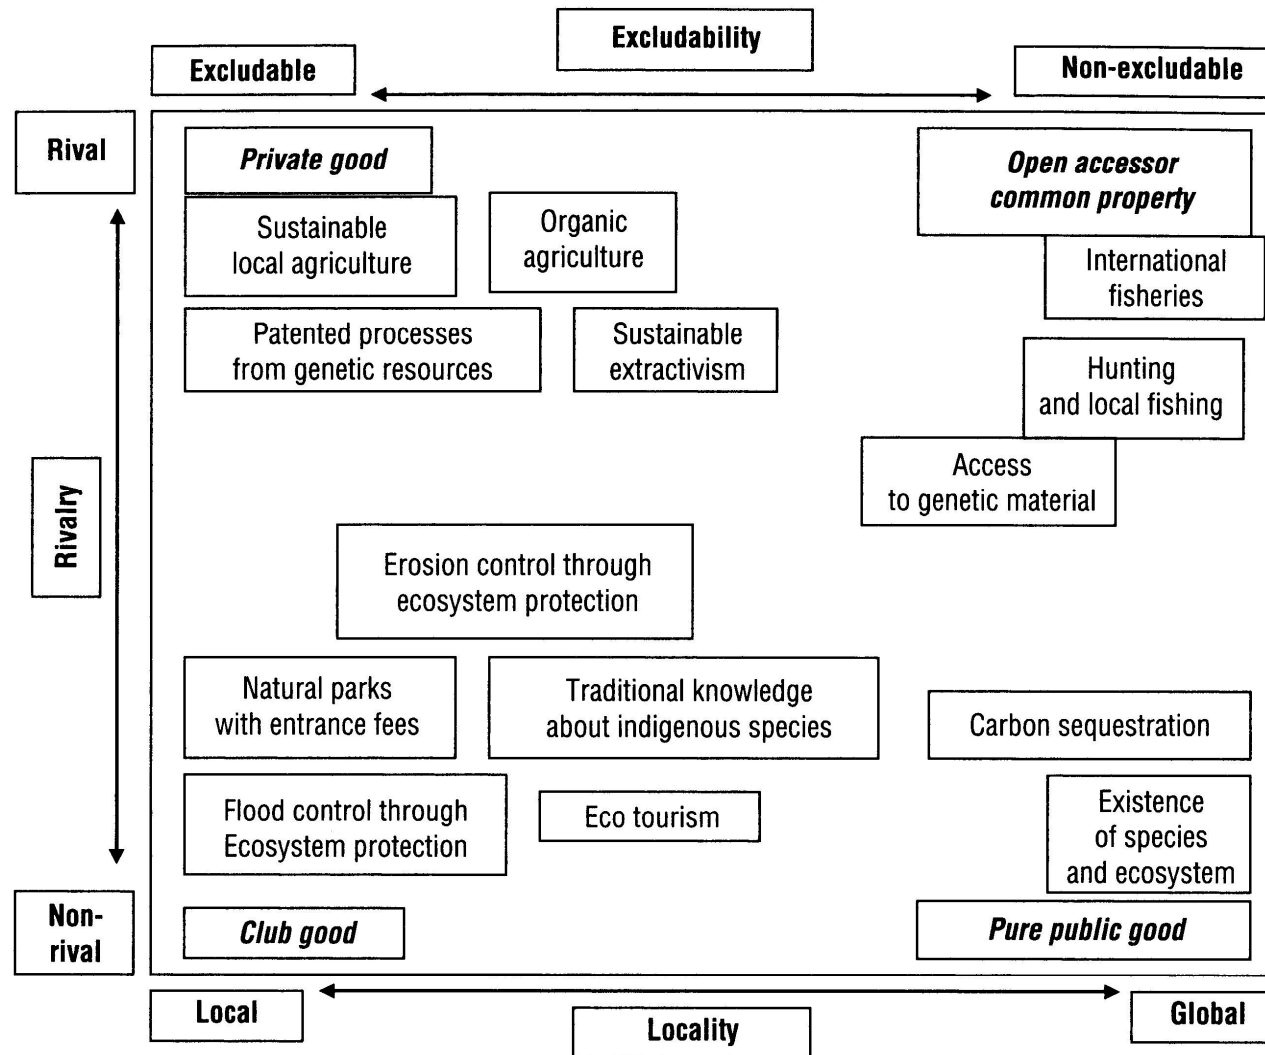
Excludability

Excludable

Non-excludable

Rival

Rivalry

Non-rival

Private good

Sustainable local agriculture

Organic agriculture

Patented processes from genetic resources

Sustainable extractivism

Open accessor common property

International fisheries

Hunting and local fishing

Access to genetic material

Erosion control through ecosystem protection

Natural parks with entrance fees

Traditional knowledge about indigenous species

Carbon sequestration

Flood control through Ecosystem protection

Eco tourism

Existence of species and ecosystem

Club good

Pure public good

Local

Locality

Global